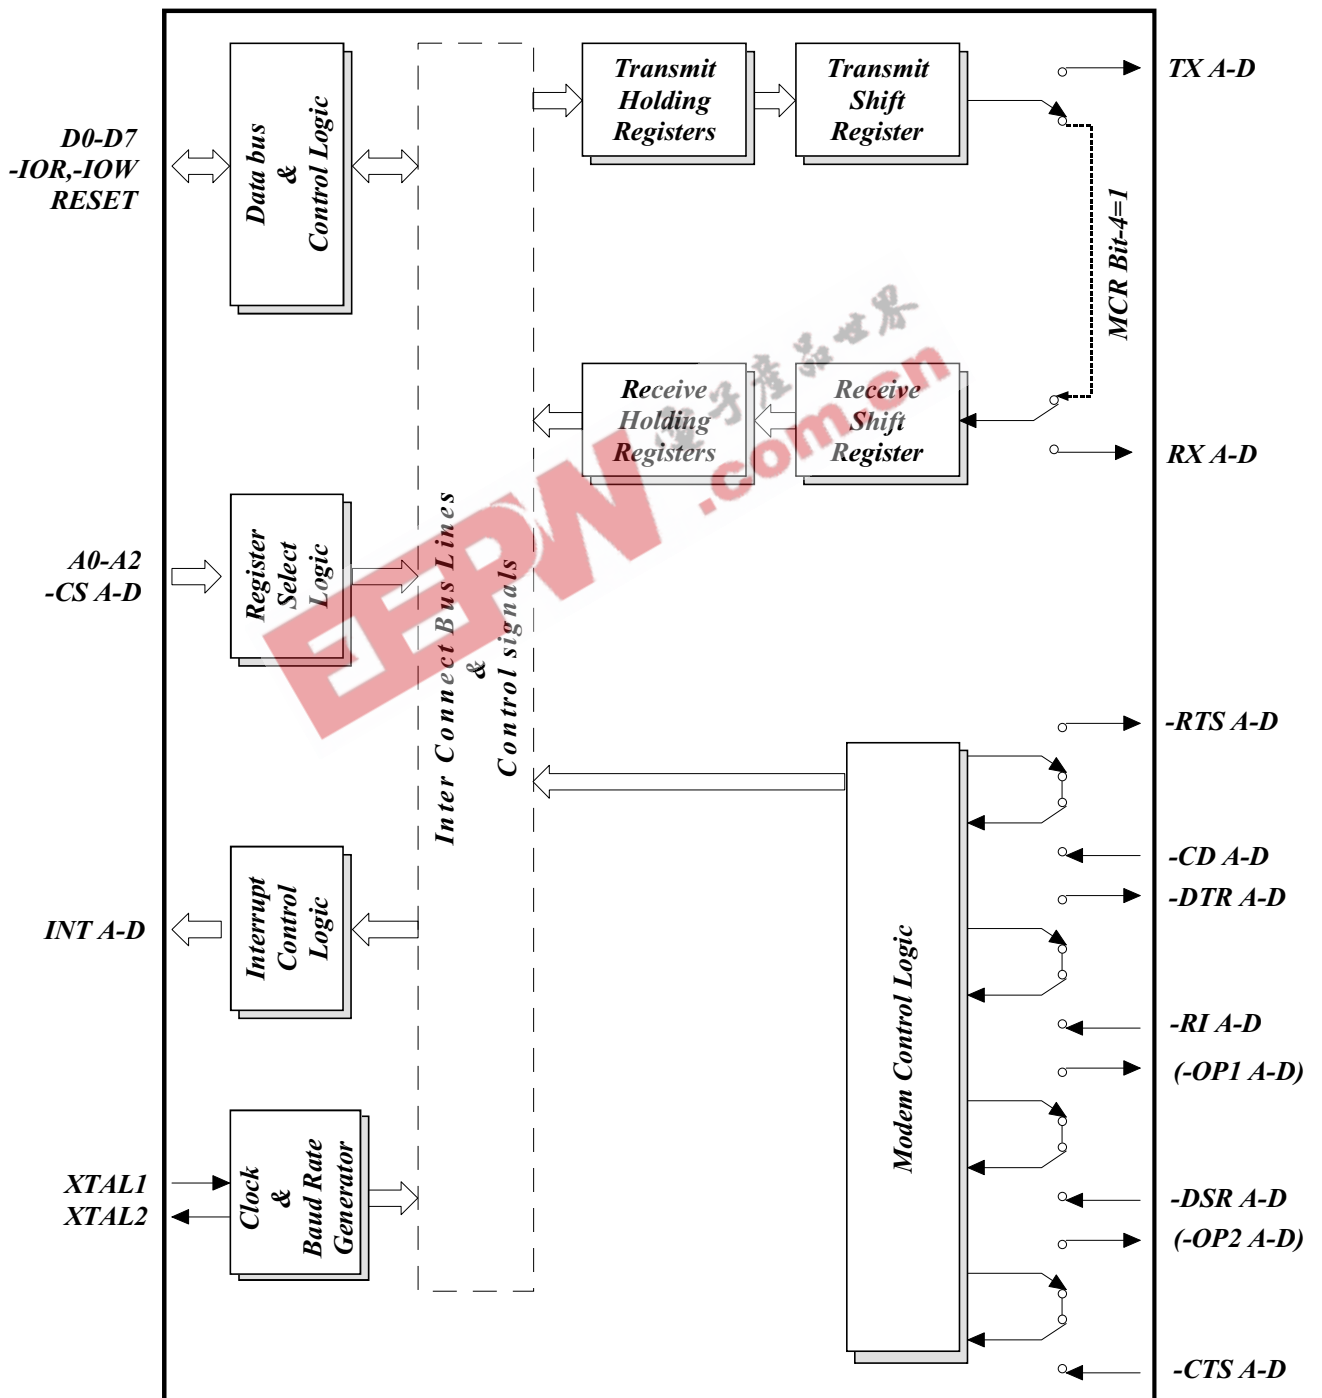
D0-D7
-IOR,-IOW
RESET

Data bus
&
Control Logic

Transmit
Holding
Registers

Transmit
Shift
Register

TX A-D

MCR Bit-4=1

Receive
Holding
Registers

Receive
Shift
Register

RX A-D

A0-A2
-CS A-D

Register
Select
Logic

Inter Connect Bus Lines
&
Control signals

EEPW
.com.cn
电子产品世界

-RTS A-D

-CD A-D
-DTR A-D

INT A-D

Interrupt
Control
Logic

Modem Control Logic

-RI A-D
(-OP1 A-D)

XTAL1
XTAL2

Clock
&
Baud Rate
Generator

-DSR A-D
(-OP2 A-D)

-CTS A-D